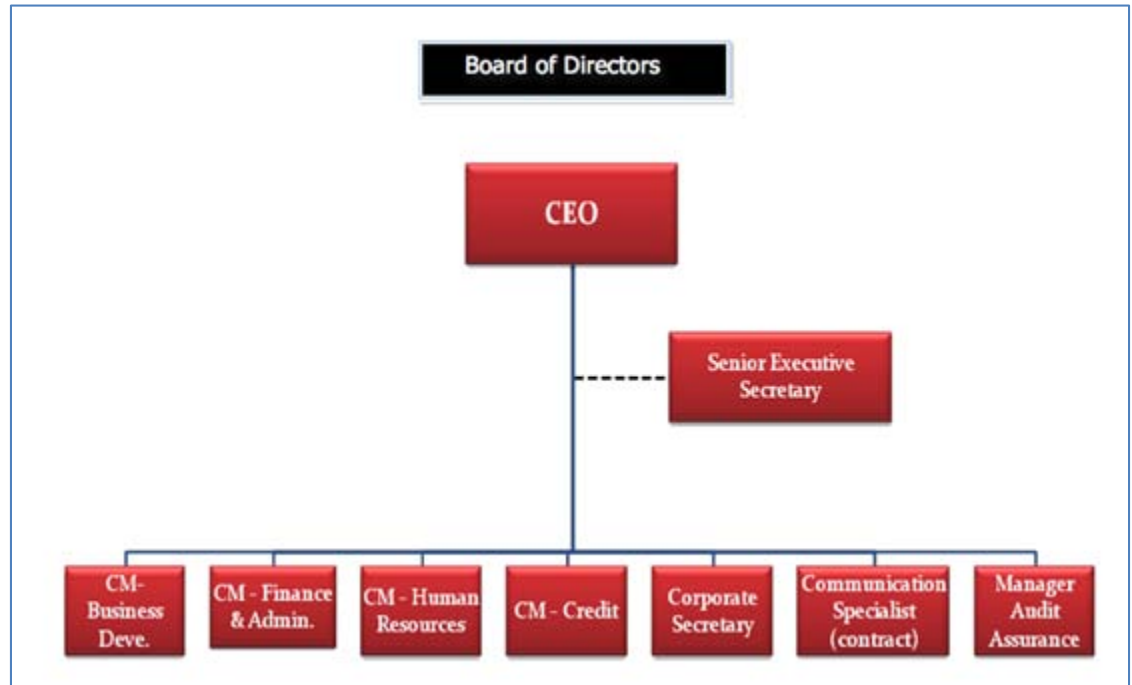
Board of Directors

CEO

Senior Executive Secretary

CM- Business Deve.

CM - Finance & Admin.

CM - Human Resources

CM - Credit

Corporate Secretary

Communication Specialist (contract)

Manager Audit Assurance